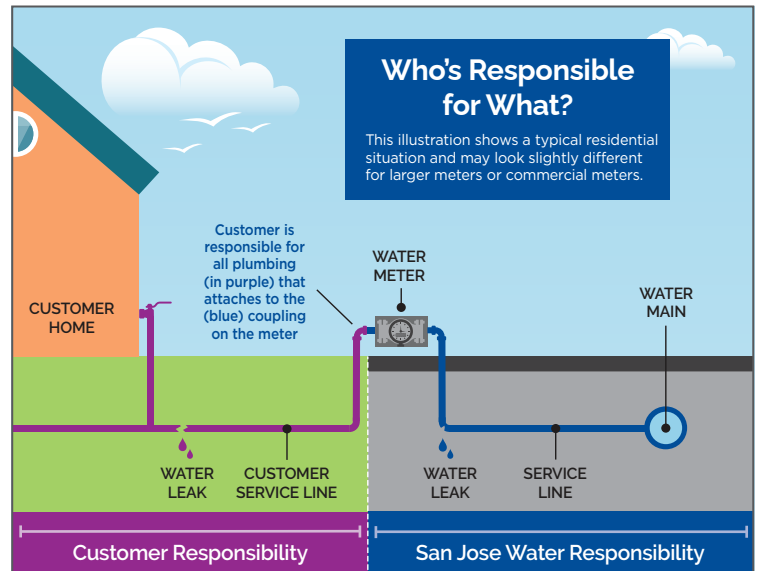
Who's Responsible for What?

This illustration shows a typical residential situation and may look slightly different for larger meters or commercial meters.

Customer is responsible for all plumbing (in purple) that attaches to the (blue) coupling on the meter

WATER METER

WATER MAIN

CUSTOMER HOME

WATER LEAK

CUSTOMER SERVICE LINE

WATER LEAK

SERVICE LINE

Customer Responsibility

San Jose Water Responsibility